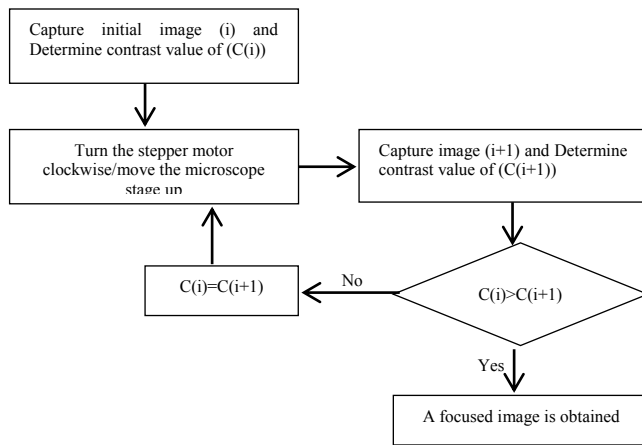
Capture initial image (i) and Determine contrast value of (C(i))

Turn the stepper motor clockwise/move the microscope stage up

Capture image (i+1) and Determine contrast value of (C(i+1))

C(i)=C(i+1)

No

C(i)>C(i+1)

Yes

A focused image is obtained